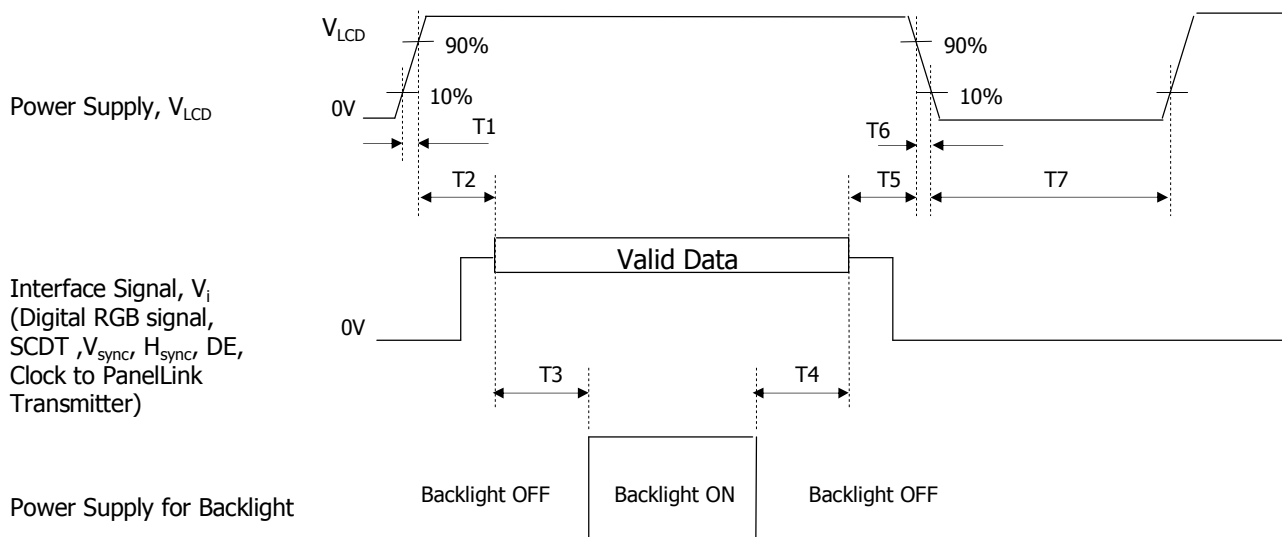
Power Supply, $V_{LCD}$

$V_{LCD}$

90%

10%

0V

T1

90%

10%

T6

T2

T5

T7

Valid Data

Interface Signal, $V_i$ (Digital RGB signal, SCDT ,$V_{sync}$, $H_{sync}$, DE, Clock to PanelLink Transmitter)

0V

T3

T4

Power Supply for Backlight

Backlight OFF

Backlight ON

Backlight OFF